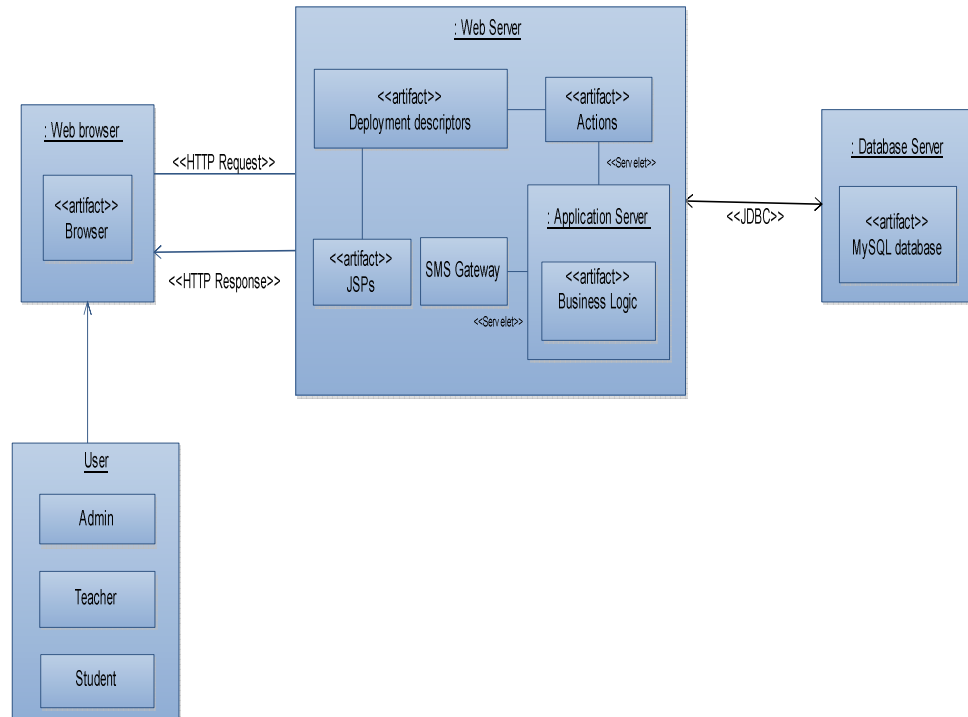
: Web Server

<<artifact>>
Deployment descriptors

<<artifact>>
Actions

<<Servelet>>

: Application Server

<<artifact>>
JSPs

SMS Gateway

<<artifact>>
Business Logic

<<Servelet>>

: Web browser

<<artifact>>
Browser

<<HTTP Request>>

<<HTTP Response>>

<<JDBC>>

: Database Server

<<artifact>>
MySQL database

User

Admin

Teacher

Student